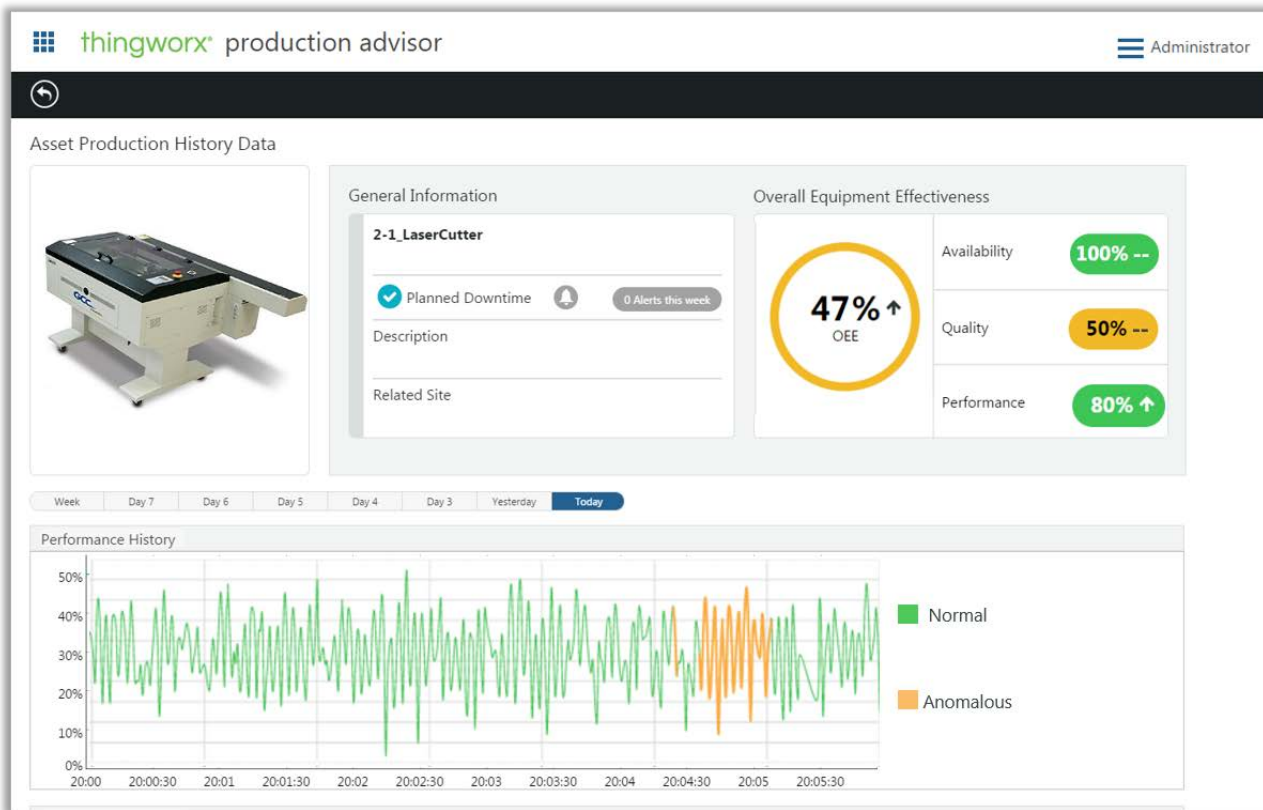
thingworx® production advisor

Administrator

Asset Production History Data

General Information

2-1_LaserCutter

Planned Downtime

0 Alerts this week

Description

Related Site

Overall Equipment Effectiveness

47% ↑
OEE

Availability 100% --

Quality 50% --

Performance 80% ↑

Week | Day 7 | Day 6 | Day 5 | Day 4 | Day 3 | Yesterday | Today

Performance History

50%
40%
30%
20%
10%
0%

20:00 20:00:30 20:01 20:01:30 20:02 20:02:30 20:03 20:03:30 20:04 20:04:30 20:05 20:05:30

Normal

Anomalous